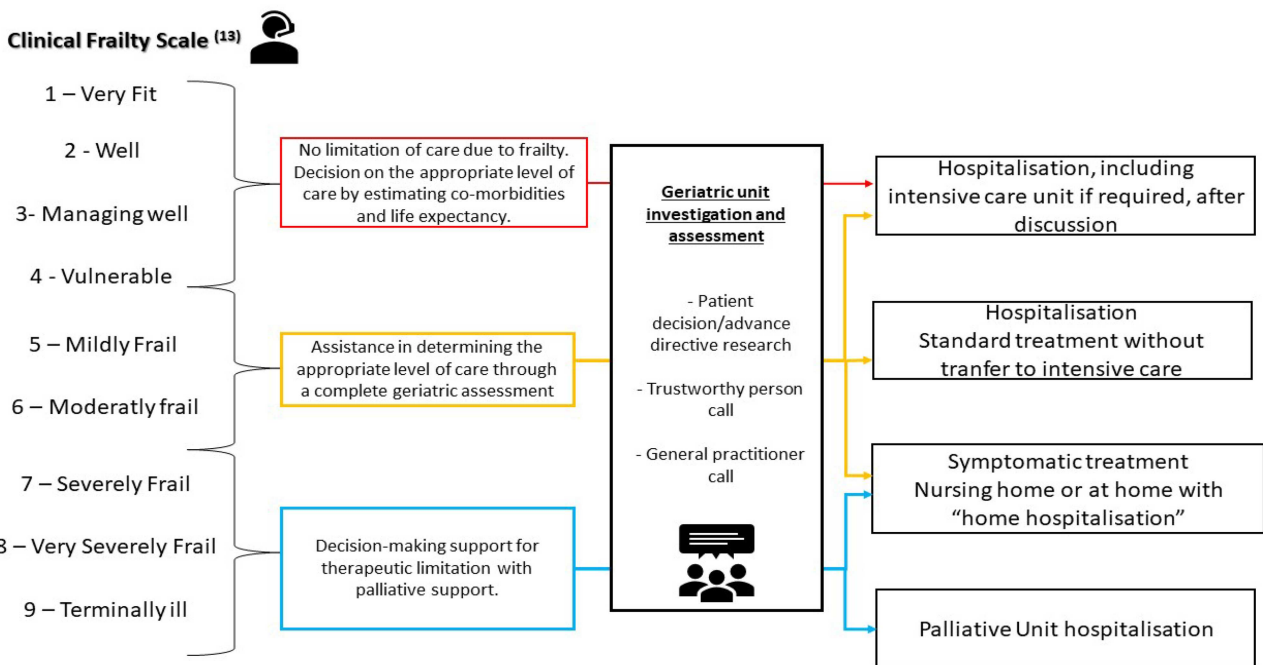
Clinical Frailty Scale $^{(13)}$

1 – Very Fit

2 - Well

3- Managing well

4 - Vulnerable

5 – Mildly Frail

6 – Moderatly frail

7 – Severely Frail

8 – Very Severely Frail

9 – Terminally ill

No limitation of care due to frailty. Decision on the appropriate level of care by estimating co-morbidities and life expectancy.

Assistance in determining the appropriate level of care through a complete geriatric assessment

Decision-making support for therapeutic limitation with palliative support.

Geriatric unit investigation and assessment

- Patient decision/advance directive research

- Trustworthy person call

- General practitioner call

Hospitalisation, including intensive care unit if required, after discussion

Hospitalisation
Standard treatment without tranfer to intensive care

Symptomatic treatment
Nursing home or at home with "home hospitalisation"

Palliative Unit hospitalisation